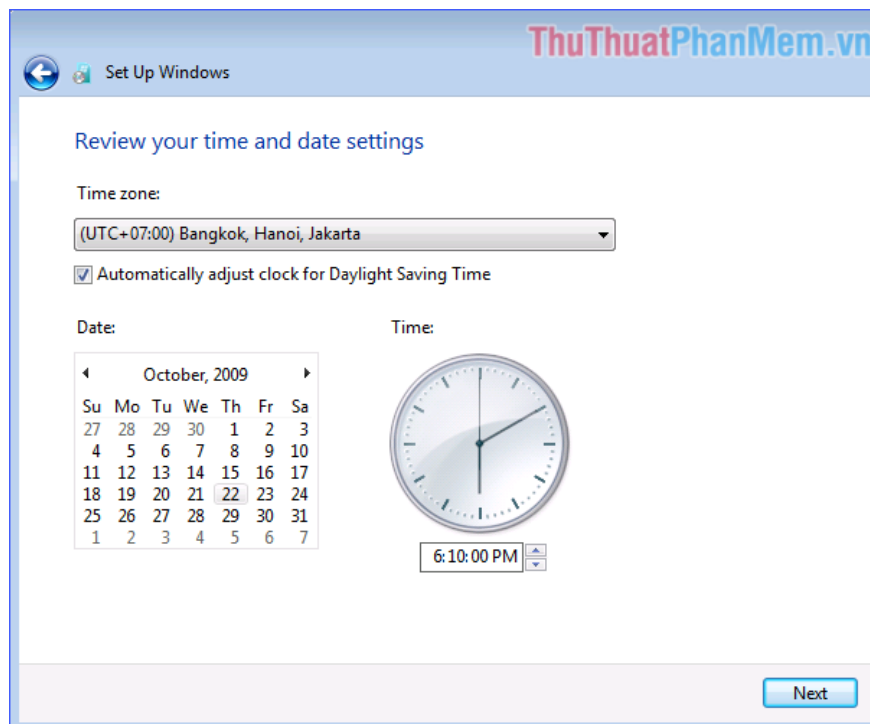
ThuThuatPhanMem.vn

Set Up Windows

Review your time and date settings

Time zone:

(UTC+07:00) Bangkok, Hanoi, Jakarta

Automatically adjust clock for Daylight Saving Time

Date:

October, 2009

| Su | Mo | Tu | We | Th | Fr | Sa |
|---|---|---|---|---|---|---|
| 27 | 28 | 29 | 30 | 1 | 2 | 3 |
| 4 | 5 | 6 | 7 | 8 | 9 | 10 |
| 11 | 12 | 13 | 14 | 15 | 16 | 17 |
| 18 | 19 | 20 | 21 | 22 | 23 | 24 |
| 25 | 26 | 27 | 28 | 29 | 30 | 31 |
| 1 | 2 | 3 | 4 | 5 | 6 | 7 |

Time:

6:10:00 PM

Next